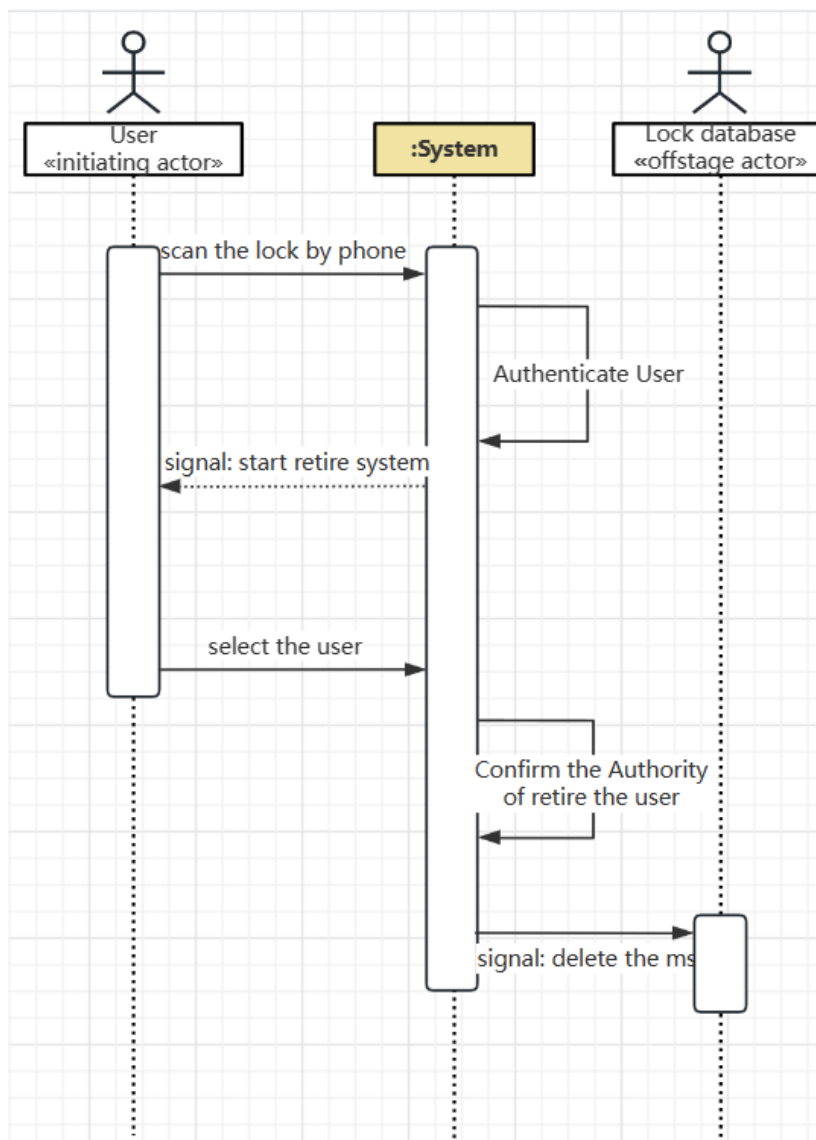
User
«initiating actor»

:System

Lock database
«offstage actor»

scan the lock by phone

Authenticate User

signal: start retire system

select the user

Confirm the Authority of retire the user

signal: delete the ms